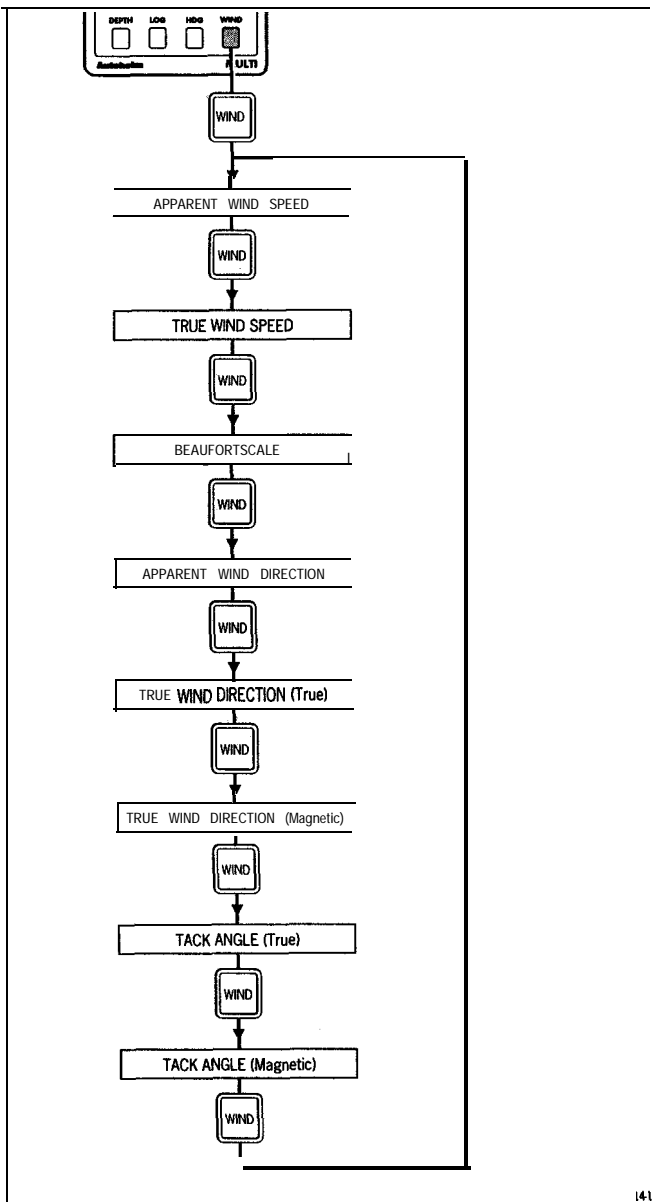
DEPTH LOG HDG WIND

Autohelm MULTI

WIND

APPARENT WIND SPEED

WIND

TRUE WIND SPEED

WIND

BEAUFORTSCALE

WIND

APPARENT WIND DIRECTION

WIND

TRUE WIND DIRECTION (True)

WIND

TRUE WIND DIRECTION (Magnetic)

WIND

TACK ANGLE (True)

WIND

TACK ANGLE (Magnetic)

WIND

14-1